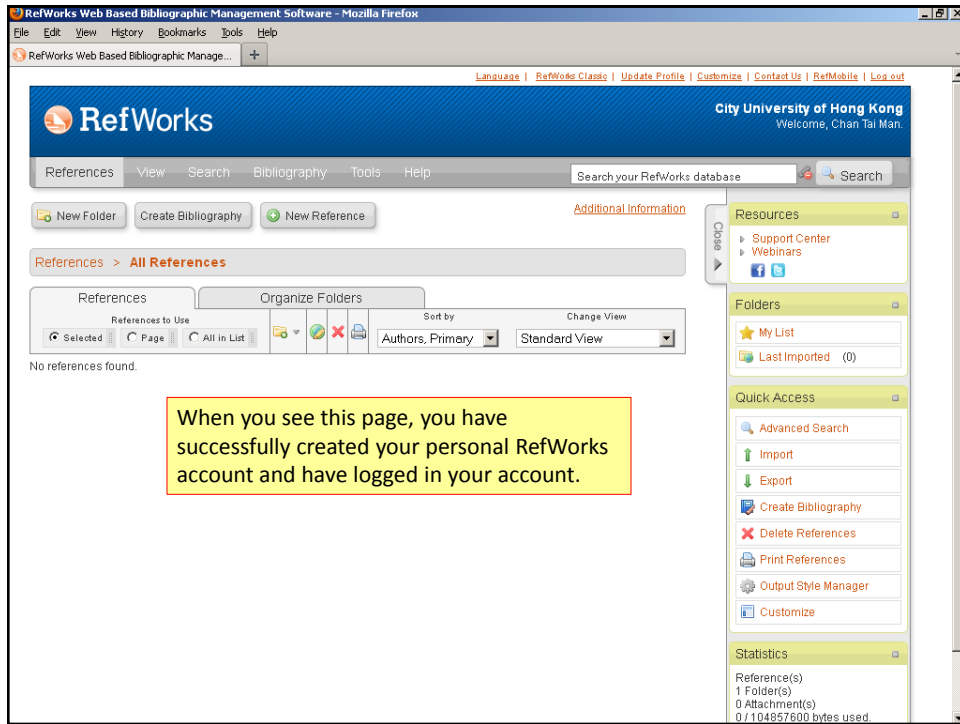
RefWorks Web Based Bibliographic Management Software - Mozilla Firefox

File Edit View History Bookmarks Tools Help

RefWorks Web Based Bibliographic Manage...

Language | RefWorks Classic | Update Profile | Customize | Contact Us | RefMobile | Log out

RefWorks

City University of Hong Kong
Welcome, Chan Tai Man.

References View Search Bibliography Tools Help

Search your RefWorks database

Search

New Folder Create Bibliography New Reference

Additional Information

References > All References

References Organize Folders

References to Use

Selected Page All in List

Sort by

Authors, Primary

Change View

Standard View

No references found.

When you see this page, you have successfully created your personal RefWorks account and have logged in your account.

Close

Resources

Support Center
Webinars

Folders

My List
Last Imported (0)

Quick Access

Advanced Search
Import
Export
Create Bibliography
Delete References
Print References
Output Style Manager
Customize

Statistics

Reference(s)
1 Folder(s)
0 Attachment(s)
0 / 104857600 bytes used.